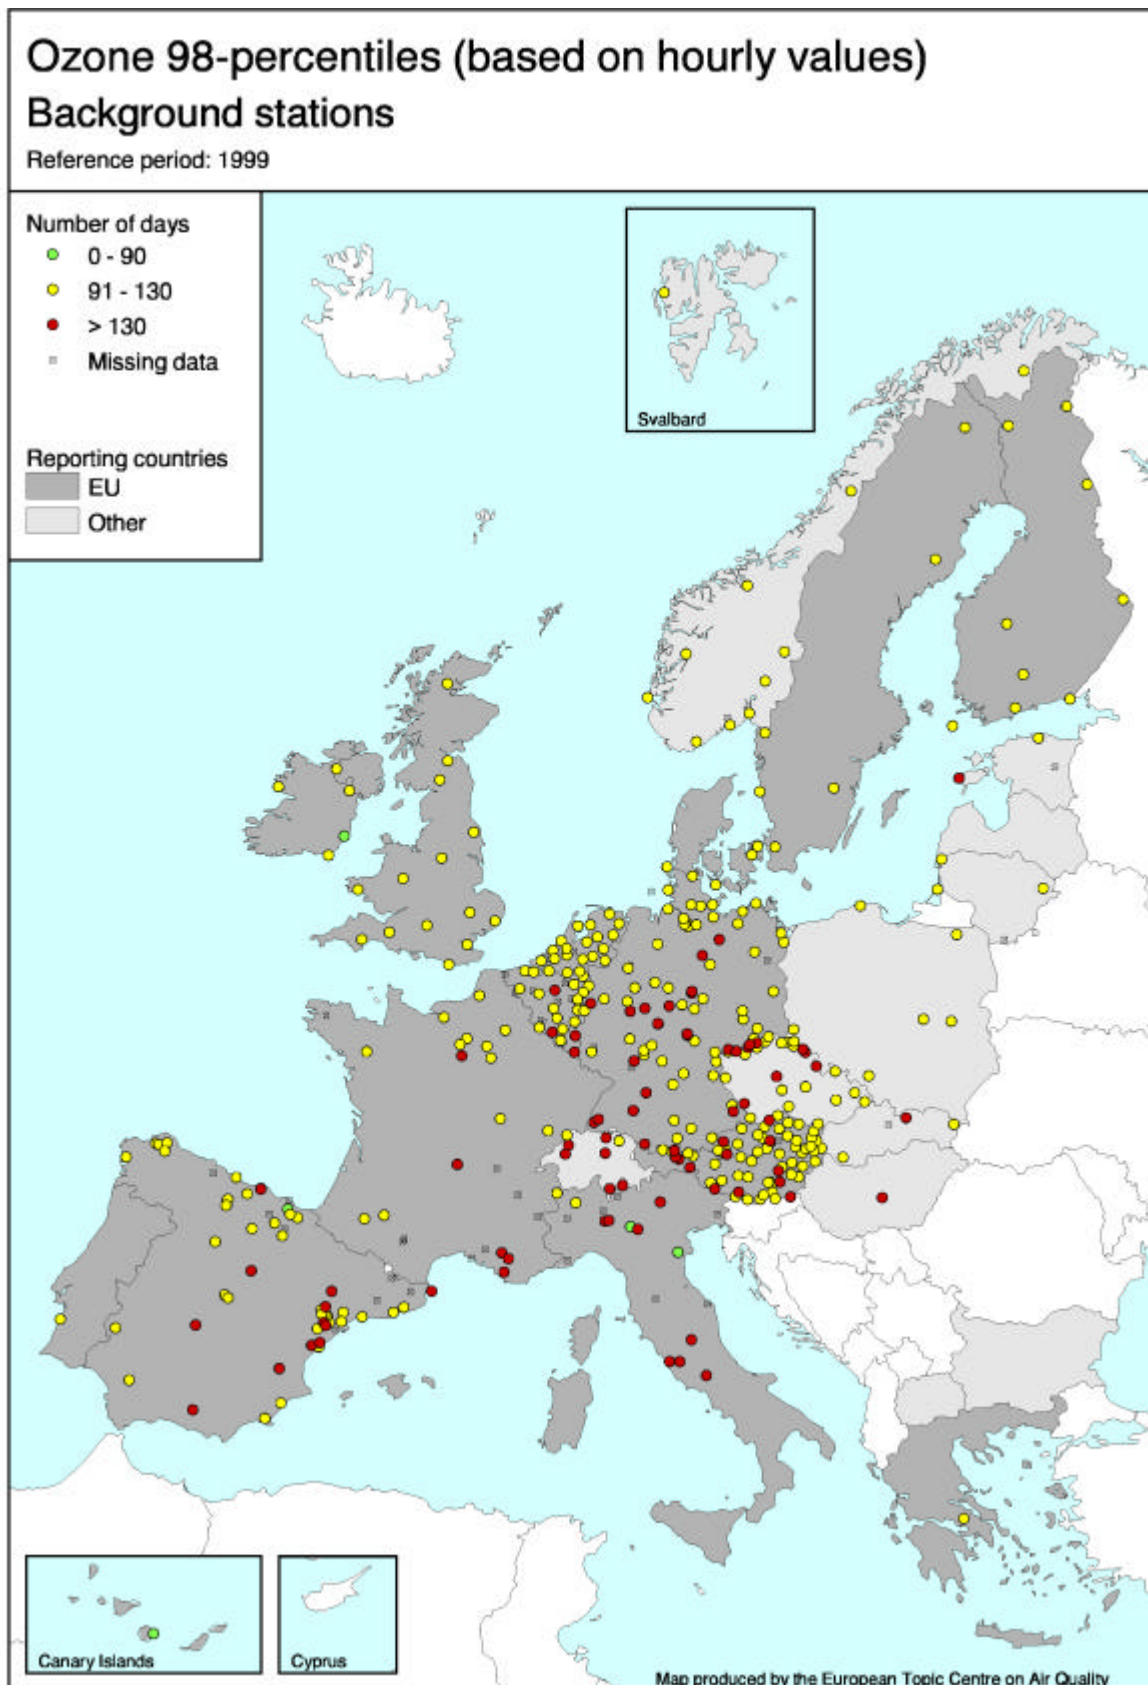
Ozone 98-percentiles (based on hourly values)
Background stations
Reference period: 1999

Number of days
0 - 90
91 - 130
> 130
Missing data

Reporting countries
EU
Other

Svalbard

Canary Islands

Cyprus

Map produced by the European Topic Centre on Air Quality